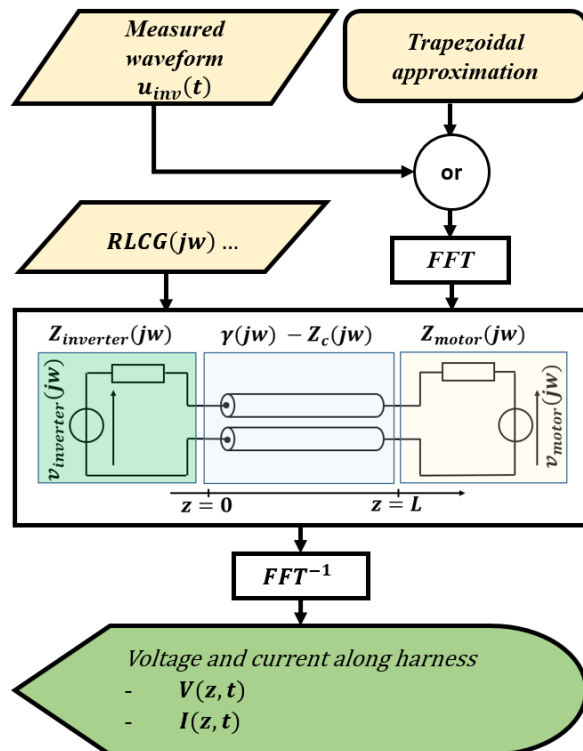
Measured waveform $u_{inv}(t)$

Trapezoidal approximation

or

$RLCG(jw)$ ...

FFT

$Z_{inverter}(jw)$

$\gamma(jw) - Z_c(jw)$

$Z_{motor}(jw)$

$v_{inverter}(jw)$

$v_{motor}(jw)$

$z = 0$

$z = L$

$FFT^{-1}$

Voltage and current along harness

- $V(z,t)$
- $I(z,t)$